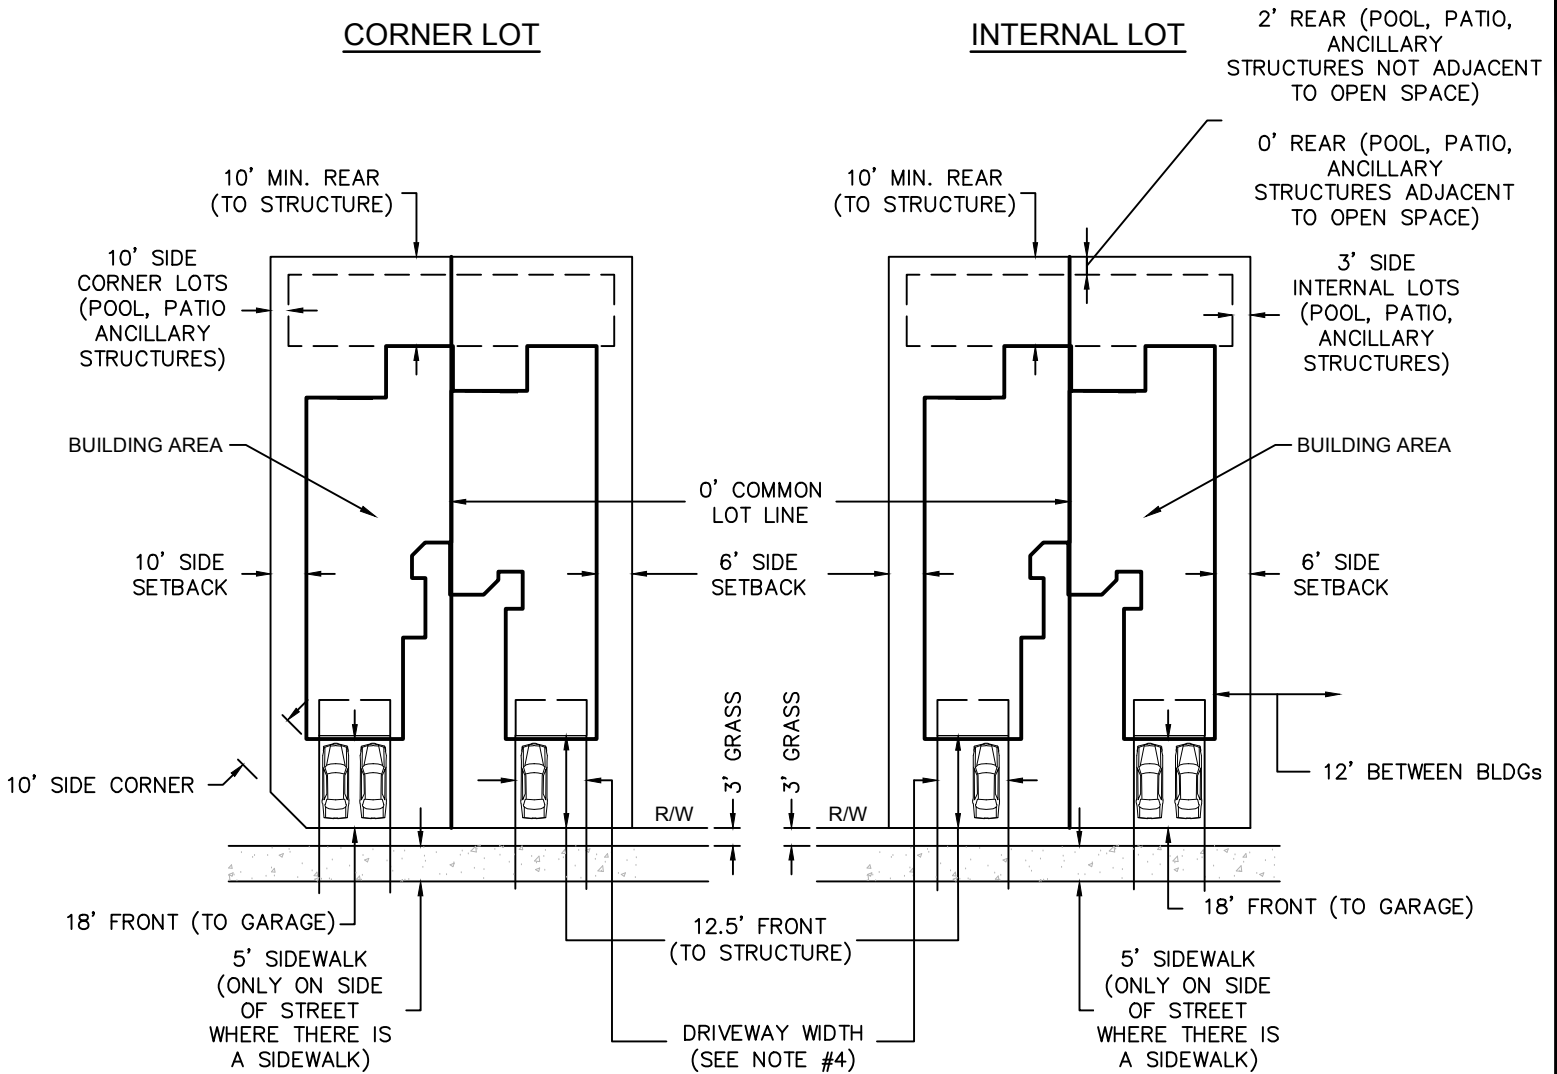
CORNER LOT

INTERNAL LOT

2' REAR (POOL, PATIO, ANCILLARY STRUCTURES NOT ADJACENT TO OPEN SPACE)

0' REAR (POOL, PATIO, ANCILLARY STRUCTURES ADJACENT TO OPEN SPACE)

10' MIN. REAR (TO STRUCTURE)

10' MIN. REAR (TO STRUCTURE)

10' SIDE CORNER LOTS (POOL, PATIO ANCILLARY STRUCTURES)

3' SIDE INTERNAL LOTS (POOL, PATIO, ANCILLARY STRUCTURES)

BUILDING AREA

BUILDING AREA

0' COMMON LOT LINE

10' SIDE SETBACK

6' SIDE SETBACK

6' SIDE SETBACK

3' GRASS

3' GRASS

12' BETWEEN BLDGs

10' SIDE CORNER

R/W

R/W

18' FRONT (TO GARAGE)

18' FRONT (TO GARAGE)

12.5' FRONT (TO STRUCTURE)

5' SIDEWALK (ONLY ON SIDE OF STREET WHERE THERE IS A SIDEWALK)

5' SIDEWALK (ONLY ON SIDE OF STREET WHERE THERE IS A SIDEWALK)

DRIVEWAY WIDTH (SEE NOTE #4)